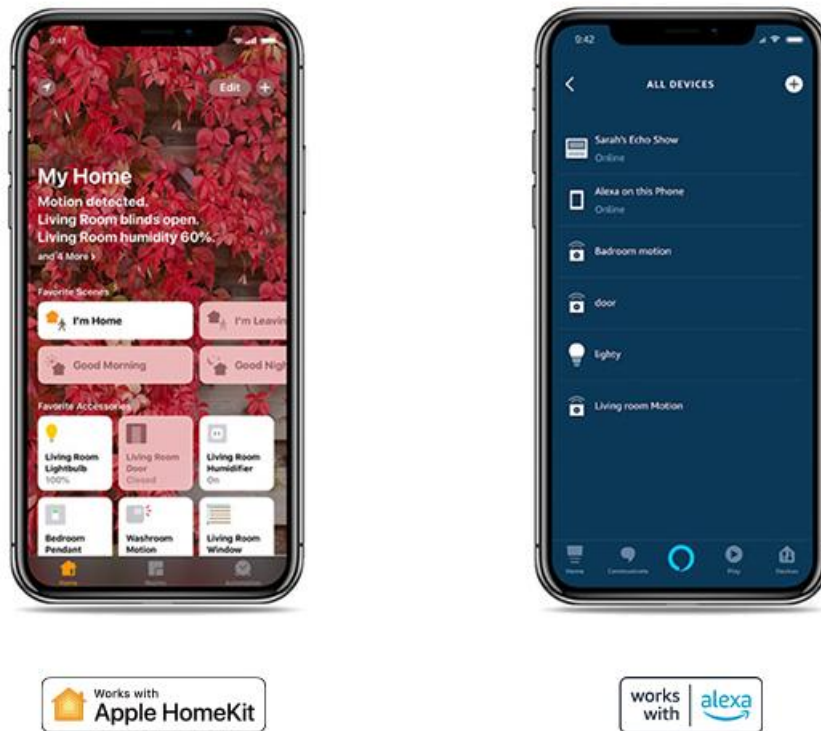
9:41

Edit

My Home
Motion detected.
Living Room blinds open.
Living Room humidity 60%.
and 4 More

Favorite Scenes
I'm Home
I'm Leavin
Good Morning
Good Nigh

Favorite Accessories
Living Room Lightbulb
100%
Living Room Door
Closed
Living Room Humidifier
On
Bedroom Pendant
Washroom Motion
Living Room Window

Home
Rooms
Automation

9:42

ALL DEVICES

Sarah's Echo Show
Online

Alexa on this Phone
Online

Badroom motion

door

lighty

Living room Motion

Home
Communicate
Play
Devices

Works with
Apple HomeKit

works with alexa